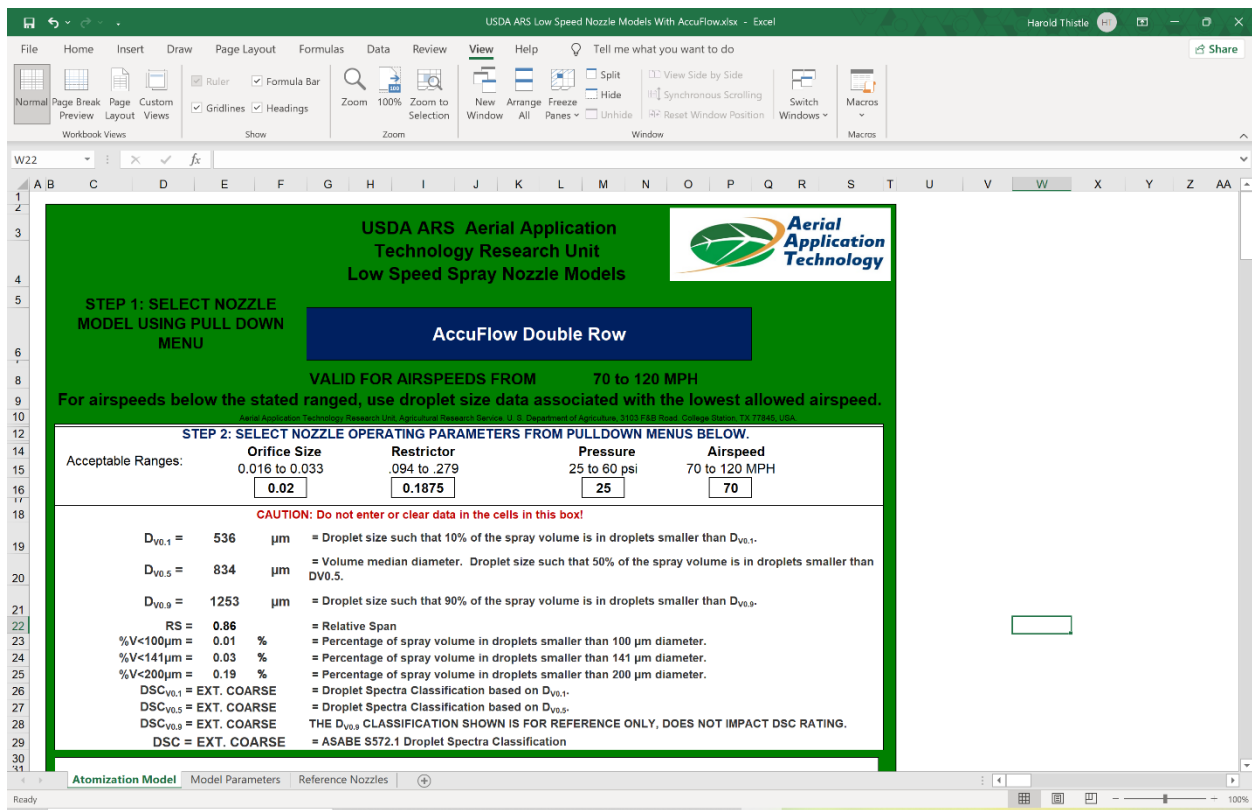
USDA ARS Low Speed Nozzle Models With AccuFlow.xlsx - Excel

Harold Thistle HT

File Home Insert Draw Page Layout Formulas Data Review View Help Tell me what you want to do Share

Normal Page Break Preview Page Layout Custom Views
Workbook Views
Ruler Formula Bar Gridlines Headings
Show
Zoom 100% Zoom to Selection
Zoom
New Window Arrange All Freeze Panes Split Hide Unhide View Side by Side Synchronous Scrolling Reset Window Position Switch Windows
Window
Macros
Macros

W22 fx

A B C D E F G H I J K L M N O P Q R S T U V W X Y Z AA

USDA ARS Aerial Application Technology Research Unit Low Speed Spray Nozzle Models

Aerial Application Technology

STEP 1: SELECT NOZZLE MODEL USING PULL DOWN MENU

AccuFlow Double Row

VALID FOR AIRSPEEDS FROM 70 to 120 MPH

For airspeeds below the stated ranged, use droplet size data associated with the lowest allowed airspeed.

Aerial Application Technology Research Unit, Agricultural Research Service, U. S. Department of Agriculture, 3103 F&B Road, College Station, TX 77845, USA.

STEP 2: SELECT NOZZLE OPERATING PARAMETERS FROM PULLDOWN MENUS BELOW.

| Acceptable Ranges: | Orifice Size | Restrictor | Pressure | Airspeed |
|---|---|---|---|---|
| | 0.016 to 0.033 | .094 to .279 | 25 to 60 psi | 70 to 120 MPH |
| | 0.02 | 0.1875 | 25 | 70 |

CAUTION: Do not enter or clear data in the cells in this box!

$D_{V0.1}$ = 536 µm = Droplet size such that 10% of the spray volume is in droplets smaller than $D_{V0.1}$.

$D_{V0.5}$ = 834 µm = Volume median diameter. Droplet size such that 50% of the spray volume is in droplets smaller than DV0.5.

$D_{V0.9}$ = 1253 µm = Droplet size such that 90% of the spray volume is in droplets smaller than $D_{V0.9}$.

RS = 0.86 = Relative Span
%V<100µm = 0.01 % = Percentage of spray volume in droplets smaller than 100 µm diameter.
%V<141µm = 0.03 % = Percentage of spray volume in droplets smaller than 141 µm diameter.
%V<200µm = 0.19 % = Percentage of spray volume in droplets smaller than 200 µm diameter.
$DSC_{V0.1}$ = EXT. COARSE = Droplet Spectra Classification based on $D_{V0.1}$.
$DSC_{V0.5}$ = EXT. COARSE = Droplet Spectra Classification based on $D_{V0.5}$.
$DSC_{V0.9}$ = EXT. COARSE THE $D_{V0.9}$ CLASSIFICATION SHOWN IS FOR REFERENCE ONLY, DOES NOT IMPACT DSC RATING.
DSC = EXT. COARSE = ASABE S572.1 Droplet Spectra Classification

Atomization Model Model Parameters Reference Nozzles

Ready 100%